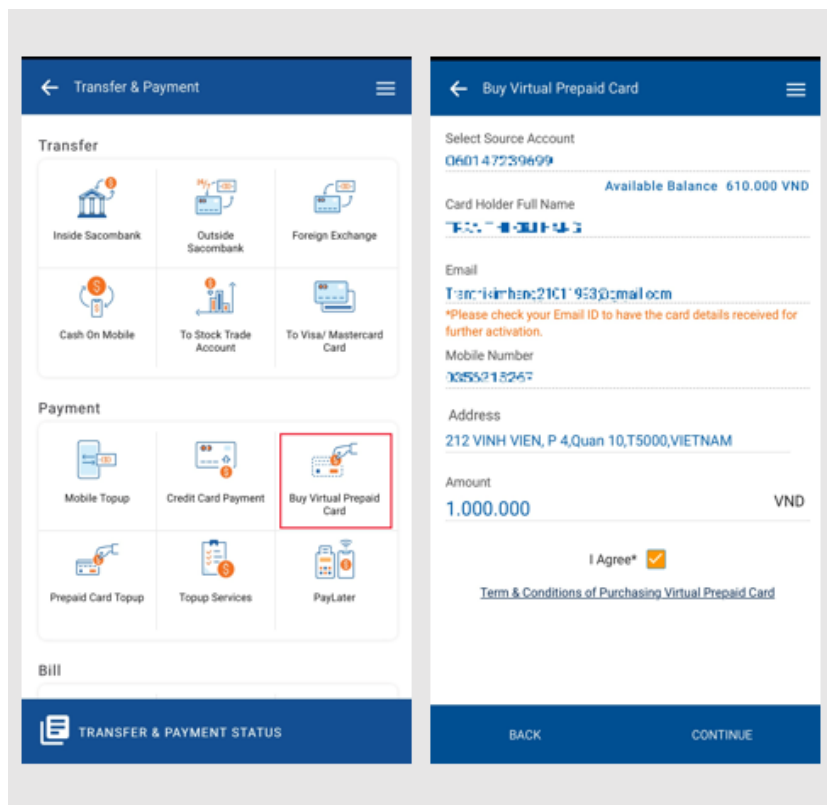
Transfer & Payment

Transfer

Inside Sacombank

Outside Sacombank

Foreign Exchange

Cash On Mobile

To Stock Trade Account

To Visa/ Mastercard Card

Payment

Mobile Topup

Credit Card Payment

Buy Virtual Prepaid Card

Prepaid Card Topup

Topup Services

PayLater

Bill

TRANSFER & PAYMENT STATUS

Buy Virtual Prepaid Card

Select Source Account

060147239699

Available Balance 610.000 VND

Card Holder Full Name

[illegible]

Email

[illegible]@gmail.com

*Please check your Email ID to have the card details received for further activation.

Mobile Number

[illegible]

Address

212 VINH VIEN, P 4,Quan 10,T5000,VIETNAM

Amount

1.000.000

VND

I Agree*

Term & Conditions of Purchasing Virtual Prepaid Card

BACK

CONTINUE